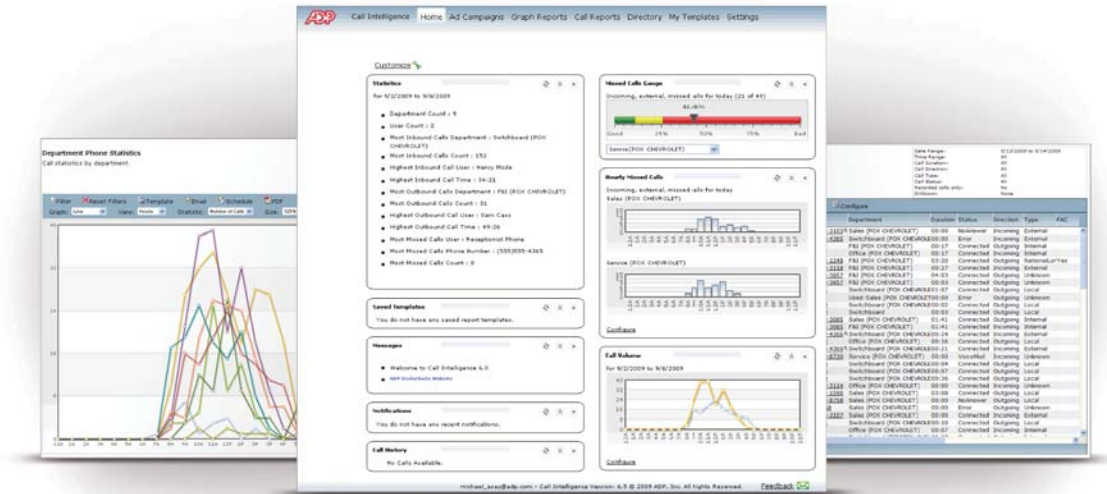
ADP Call Intelligence Home Ad Campaigns Graph Reports Call Reports Directory My Templates Settings

Customize

Statistics

for 9/2/2009 to 9/8/2009

Department Count : 9

User Count : 2

Most Inbound Calls Department - Switchboard (FOX CHEVROLET)

Most Inbound Calls Count : 152

Highest Inbound Call User - Nancy Mode

Highest Inbound Call Time : 34:21

Most Outbound Calls Department : F&I (FOX CHEVROLET)

Most Outbound Calls Count : 31

Highest Outbound Call User : Sam Cass

Highest Outbound Call Time : 49:26

Most Missed Calls User : Receptionist Phone

Most Missed Calls Phone Number : (555)555-4365

Most Missed Calls Count : 8

Saved Templates

You do not have any saved report templates.

Messages

Welcome to Call Intelligence 6.0

ADP Dealerbots Website

Notifications

You do not have any recent notifications.

Call History

No Calls Available.

Missed Calls Gauge

Incoming, external, missed calls for today (21 of 49)

42.86%

Good 25% 50% 75% Bad

Service (FOX CHEVROLET)

Hourly Missed Calls

Incoming, external, missed calls for today

Sales (FOX CHEVROLET)

Service (FOX CHEVROLET)

Configure

Call Volume

for 9/2/2009 to 9/8/2009

Configure

michael_aray@adp.com - Call Intelligence Version: 6.5 © 2009 ADP, Inc. All rights Reserved. Feedback

Department Phone Statistics

Call statistics by department.

Filter Reset Filters Template Email Schedule PDF

Graph: Line View: Hourly Statistic: Number of Calls Size:

Configure

Department Duration Status Direction Type FAC

Sales (FOX CHEVROLET) 00:00 NoAnswer Incoming External

Switchboard (FOX CHEVROLET) 00:00 Error Incoming External

F&I (FOX CHEVROLET) 00:17 Connected Incoming Internal

Office (FOX CHEVROLET) 00:17 Connected Incoming Internal

Switchboard (FOX CHEVROLET) 00:20 Connected Incoming External

Sales (FOX CHEVROLET) 00:00 VoiceMail Incoming Unknown

Service (FOX CHEVROLET) 00:00 VoiceMail Incoming Unknown

Switchboard 00:03 Connected Outgoing Local

Sales (FOX CHEVROLET) 00:00 Error Outgoing Unknown